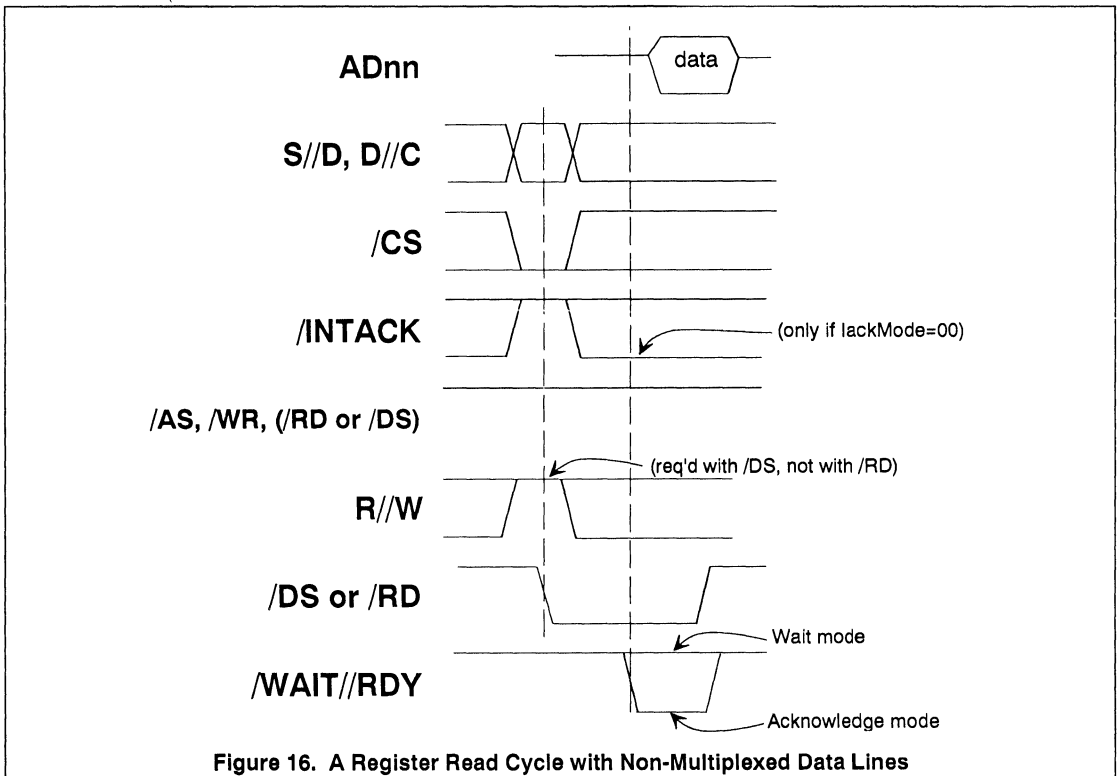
ADnn

data

S//D, D//C

/CS

/INTACK

(only if IackMode=00)

/AS, /WR, (/RD or /DS)

(req'd with /DS, not with /RD)

R//W

/DS or /RD

Wait mode

/WAIT//RDY

Acknowledge mode

Figure 16. A Register Read Cycle with Non-Multiplexed Data Lines